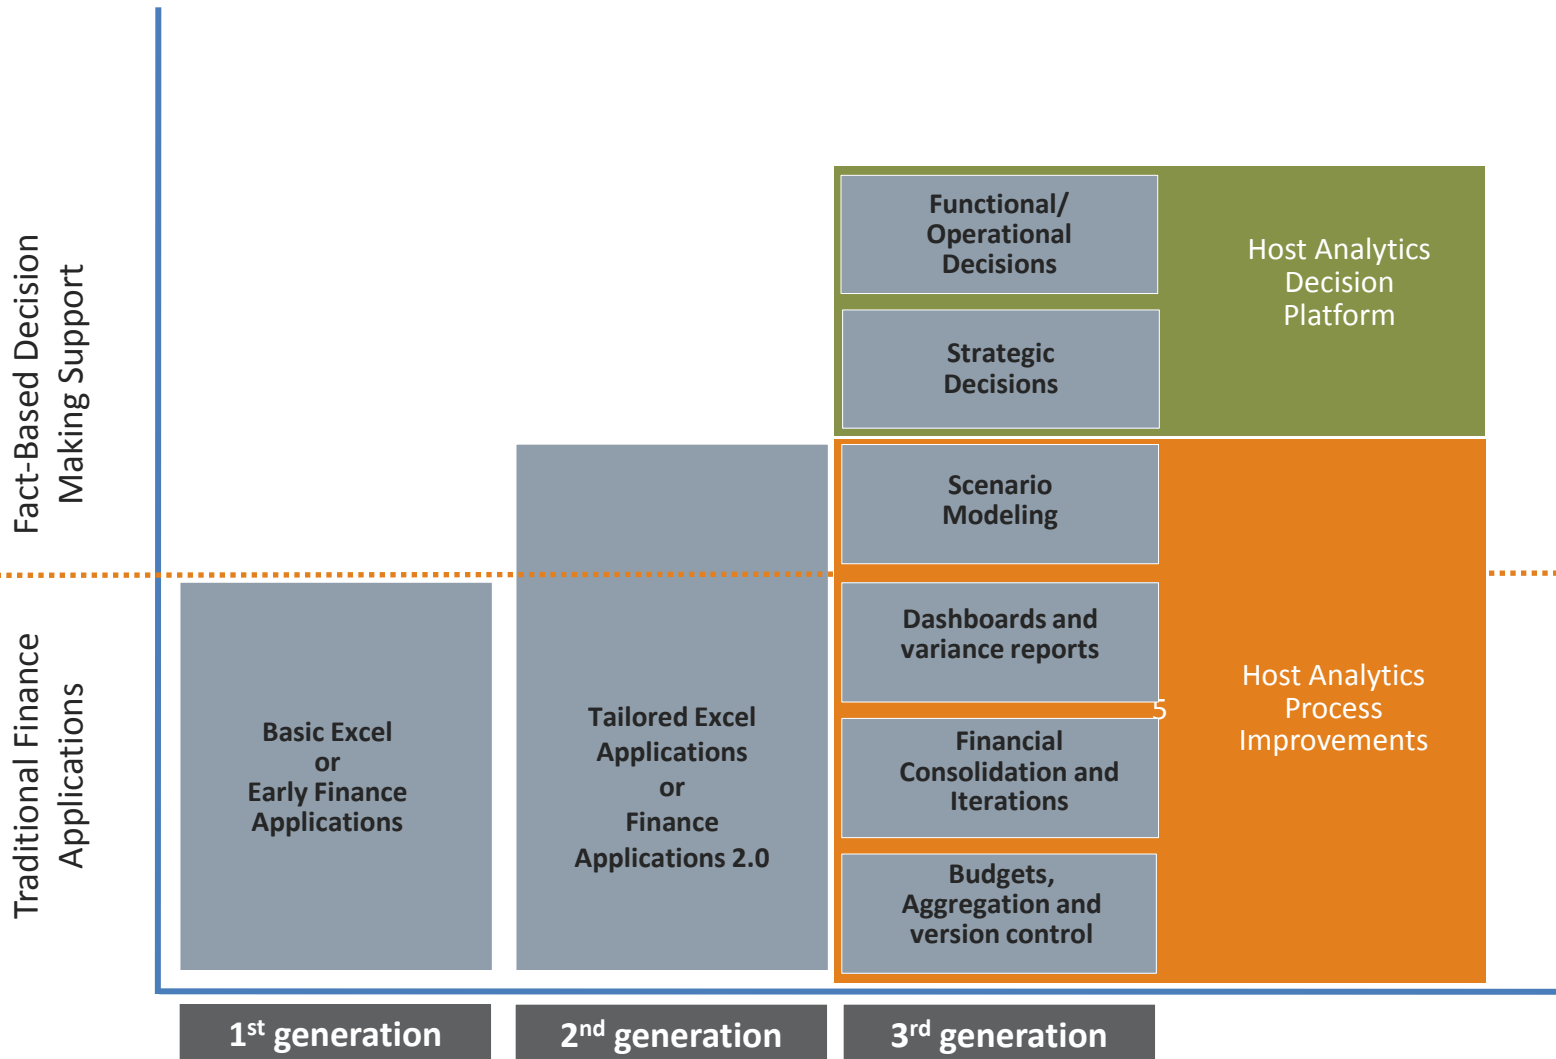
Fact-Based Decision Making Support

Traditional Finance Applications

Functional/ Operational Decisions

Strategic Decisions

Host Analytics Decision Platform

Scenario Modeling

Dashboards and variance reports

5

Financial Consolidation and Iterations

Budgets, Aggregation and version control

Host Analytics Process Improvements

Basic Excel or Early Finance Applications

Tailored Excel Applications or Finance Applications 2.0

1$^{st}$ generation

2$^{nd}$ generation

3$^{rd}$ generation